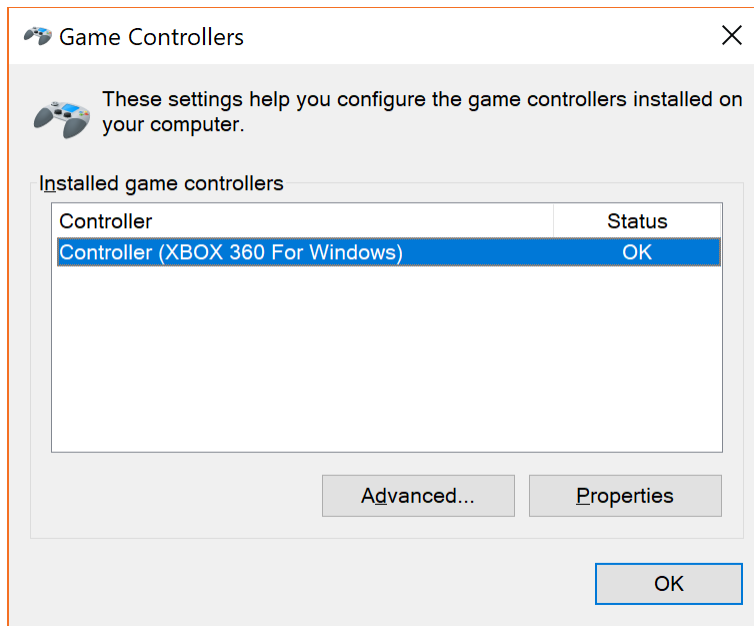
Game Controllers

These settings help you configure the game controllers installed on your computer.

Installed game controllers

| Controller | Status |
|---|---|
| Controller (XBOX 360 For Windows) | OK |

Advanced...

Properties

OK